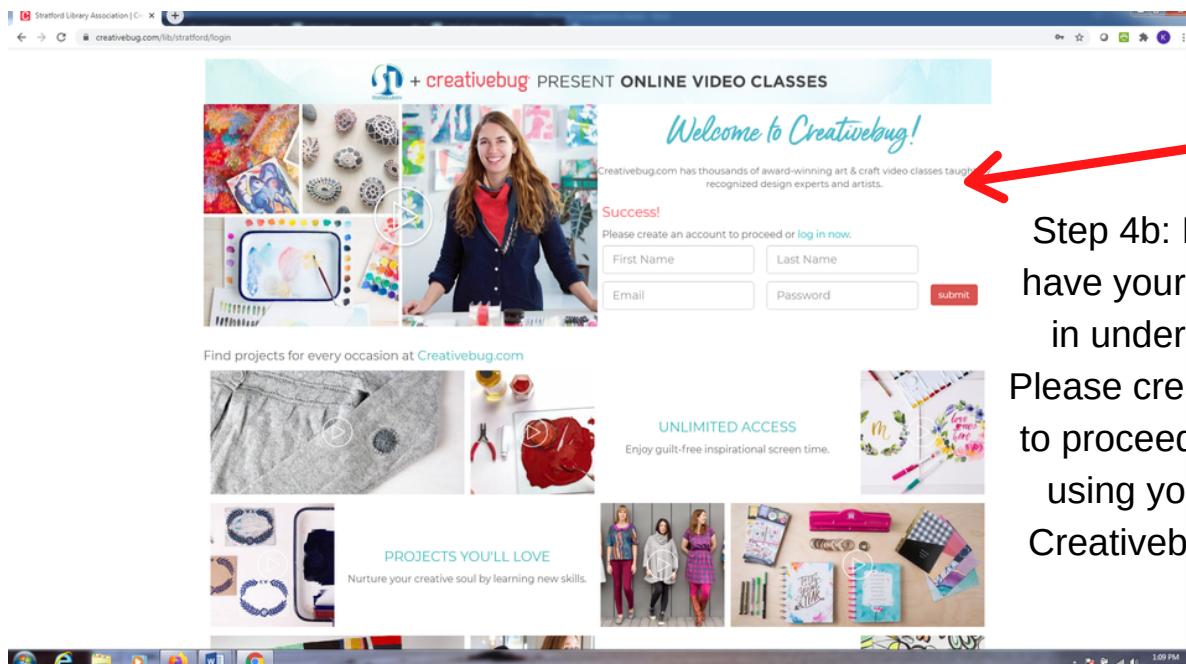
Stratford Library Association | Cr ×

creativebug.com/lib/stratford/login

+ creativebug PRESENT ONLINE VIDEO CLASSES

Welcome to Creativebug!

Creativebug.com has thousands of award-winning art & craft video classes taugh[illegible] recognized design experts and artists.

Success!

Please create an account to proceed or log in now.

First Name

Last Name

Email

Password

submit

Step 4b: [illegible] have your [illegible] in under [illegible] Please cre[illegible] to procee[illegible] using yo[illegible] Creativeb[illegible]

Find projects for every occasion at Creativebug.com

UNLIMITED ACCESS

Enjoy guilt-free inspirational screen time.

PROJECTS YOU'LL LOVE

Nurture your creative soul by learning new skills.

1:09 PM